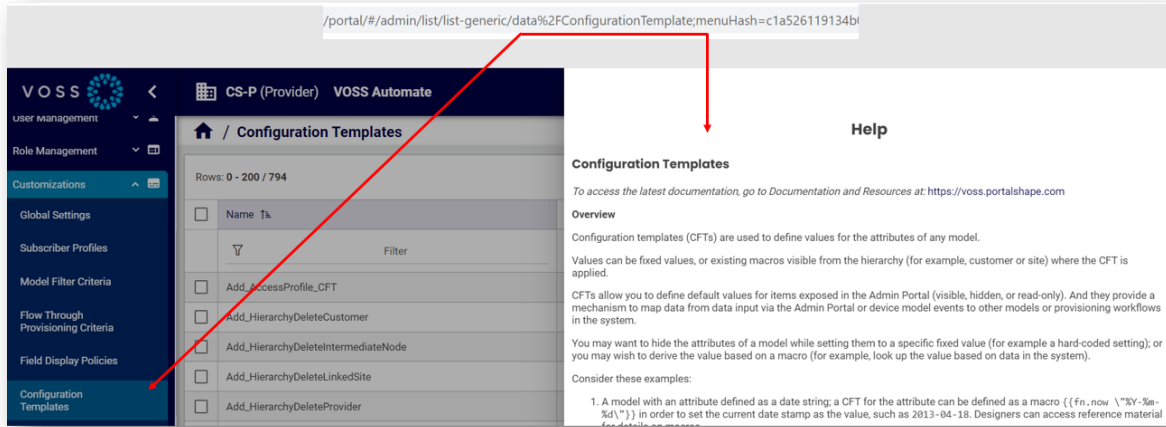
/portal/#/admin/list/list-generic/data%2FConfigurationTemplate;menuHash=c1a526119134b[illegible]

VOSS

User Management

Role Management

Customizations

Global Settings

Subscriber Profiles

Model Filter Criteria

Flow Through Provisioning Criteria

Field Display Policies

Configuration Templates

CS-P (Provider) VOSS Automate

/ Configuration Templates

Rows: 0 - 200 / 794

Name

Filter

Add_AccessProfile_CFT

Add_HierarchyDeleteCustomer

Add_HierarchyDeleteIntermediateNode

Add_HierarchyDeleteLinkedSite

Add_HierarchyDeleteProvider

Help

Configuration Templates

To access the latest documentation, go to Documentation and Resources at: https://voss.portalshape.com

Overview

Configuration templates (CFTs) are used to define values for the attributes of any model.

Values can be fixed values, or existing macros visible from the hierarchy (for example, customer or site) where the CFT is applied.

CFTs allow you to define default values for items exposed in the Admin Portal (visible, hidden, or read-only). And they provide a mechanism to map data from data input via the Admin Portal or device model events to other models or provisioning workflows in the system.

You may want to hide the attributes of a model while setting them to a specific fixed value (for example a hard-coded setting); or you may wish to derive the value based on a macro (for example, look up the value based on data in the system).

Consider these examples:

1. A model with an attribute defined as a date string; a CFT for the attribute can be defined as a macro {{fn.now \"%Y-%m-%d\"}} in order to set the current date stamp as the value, such as 2013-04-18. Designers can access reference material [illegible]